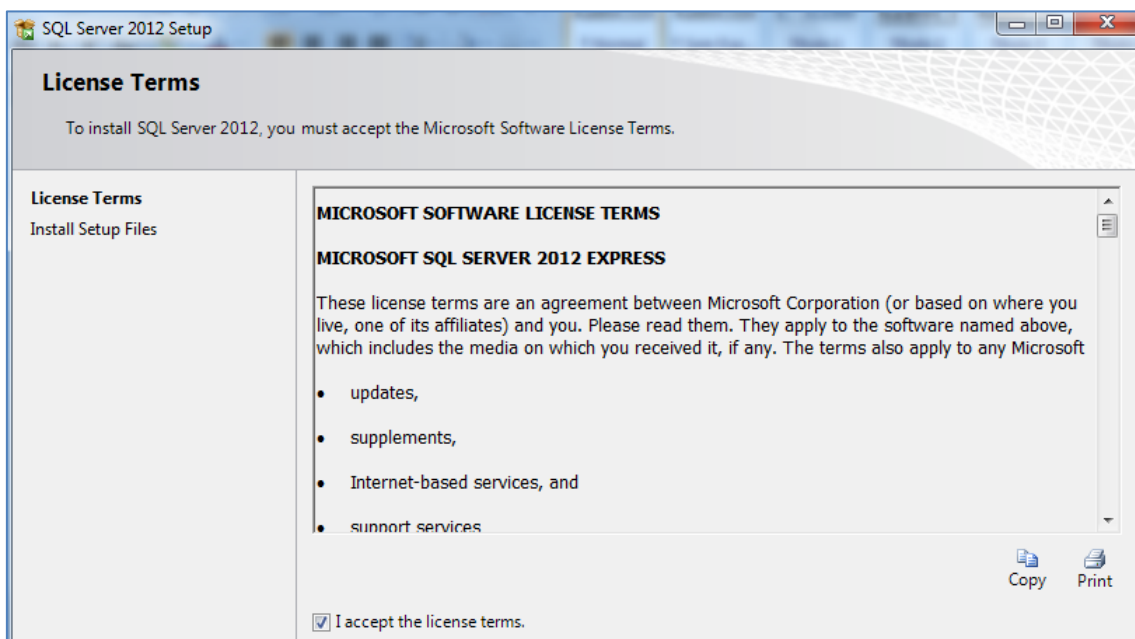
SQL Server 2012 Setup

License Terms

To install SQL Server 2012, you must accept the Microsoft Software License Terms.

License Terms
Install Setup Files

MICROSOFT SOFTWARE LICENSE TERMS

MICROSOFT SQL SERVER 2012 EXPRESS

These license terms are an agreement between Microsoft Corporation (or based on where you live, one of its affiliates) and you. Please read them. They apply to the software named above, which includes the media on which you received it, if any. The terms also apply to any Microsoft

• updates,

• supplements,

• Internet-based services, and

• support services

Copy
Print

I accept the license terms.